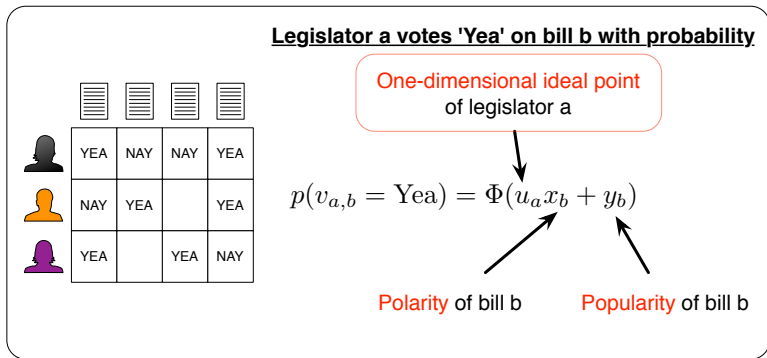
Legislator a votes 'Yea' on bill b with probability

| YEA | NAY | NAY | YEA |
|---|---|---|---|
| NAY | YEA | | YEA |
| YEA | | YEA | NAY |

One-dimensional ideal point of legislator a

$p(v_{a,b} = \text{Yea}) = \Phi(u_a x_b + y_b)$

Polarity of bill b

Popularity of bill b